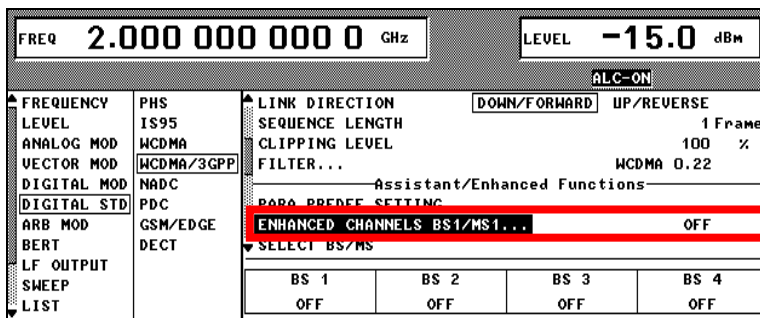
FREQ 2.000 000 000 0 GHz

LEVEL −15.0 dBm

ALC-ON

FREQUENCY
LEVEL
ANALOG MOD
VECTOR MOD
DIGITAL MOD
DIGITAL STD
ARB MOD
BERT
LF OUTPUT
SWEEP
LIST

PHS
IS95
WCDMA
WCDMA/3GPP
NADC
PDC
GSM/EDGE
DECT

LINK DIRECTION DOWN/FORWARD UP/REVERSE
SEQUENCE LENGTH 1 Frame
CLIPPING LEVEL 100 %
FILTER... WCDMA 0.22
Assistant/Enhanced Functions
PARA PREDEF SETTING
ENHANCED CHANNELS BS1/MS1... OFF
SELECT BS/MS

| BS 1 | BS 2 | BS 3 | BS 4 |
|---|---|---|---|
| OFF | OFF | OFF | OFF |